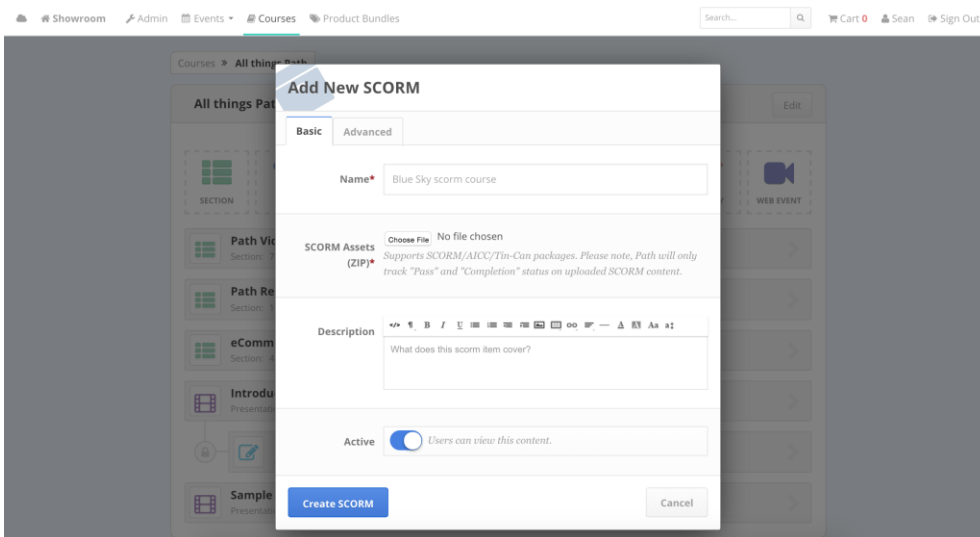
Showroom Admin Events Courses Product Bundles Search... Cart 0 Sean Sign Out

Courses » All things Path

All things Pat

Edit

SECTION

WEB EVENT

Path Vi
Section: 7

Path Re
Section: 1

eComm
Section: 4

Introdu
Presenta

Sample
Presenta

Add New SCORM

Basic Advanced

Name* Blue Sky scorm course

SCORM Assets (ZIP)* Choose File No file chosen
Supports SCORM/AICC/Tin-Can packages. Please note, Path will only track "Pass" and "Completion" status on uploaded SCORM content.

Description
What does this scorm item cover?

Active Users can view this content.

Create SCORM Cancel